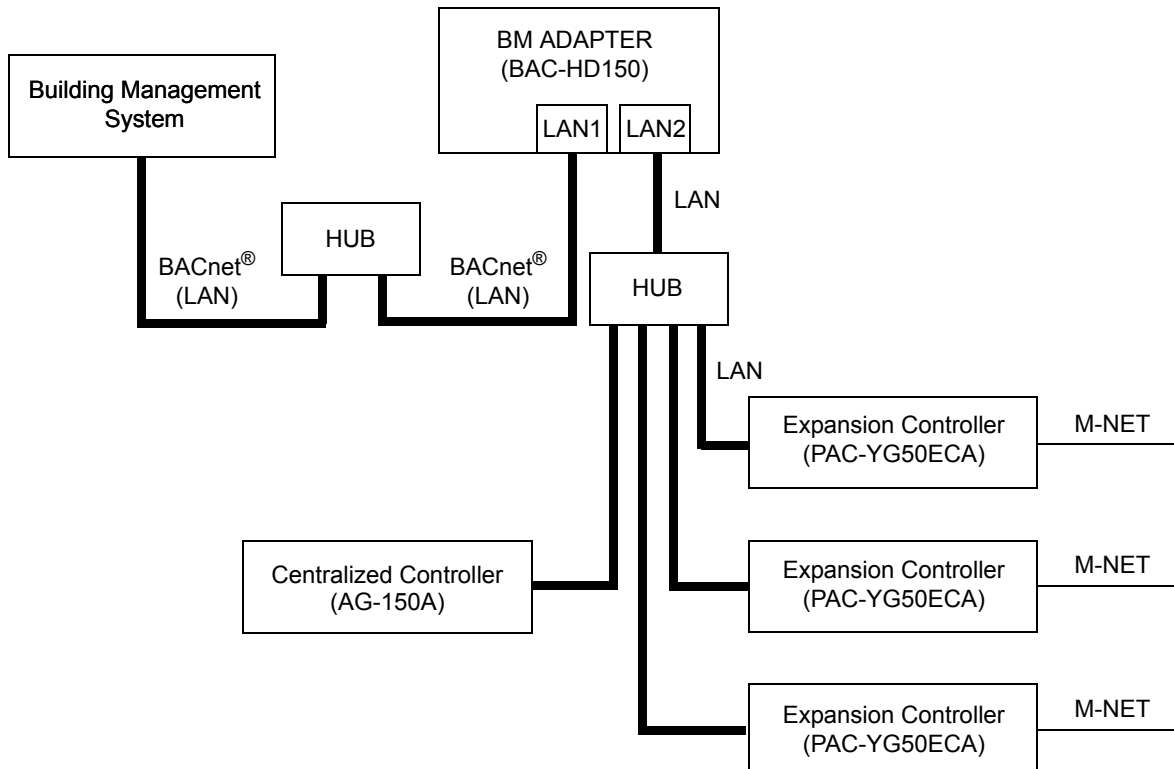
BM ADAPTER (BAC-HD150)

LAN1

LAN2

Building Management System

LAN

HUB

BACnet® (LAN)

BACnet® (LAN)

HUB

LAN

Expansion Controller (PAC-YG50ECA)

M-NET

Centralized Controller (AG-150A)

Expansion Controller (PAC-YG50ECA)

M-NET

Expansion Controller (PAC-YG50ECA)

M-NET